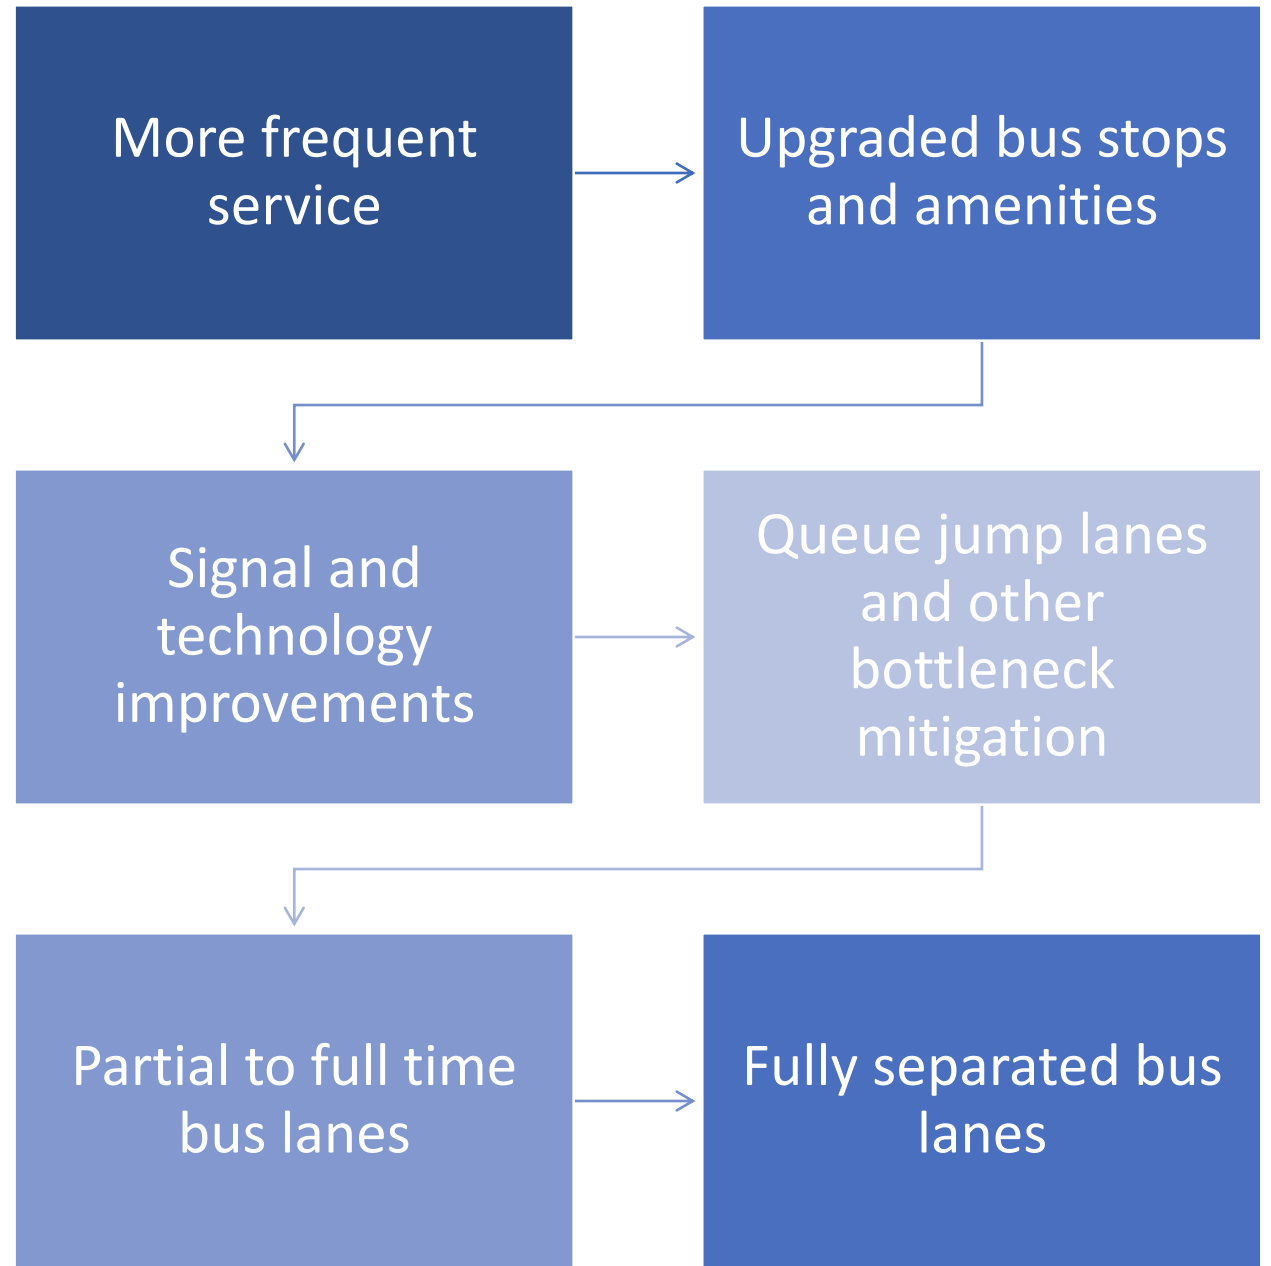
More frequent service

Upgraded bus stops and amenities

Signal and technology improvements

Queue jump lanes and other bottleneck mitigation

Partial to full time bus lanes

Fully separated bus lanes